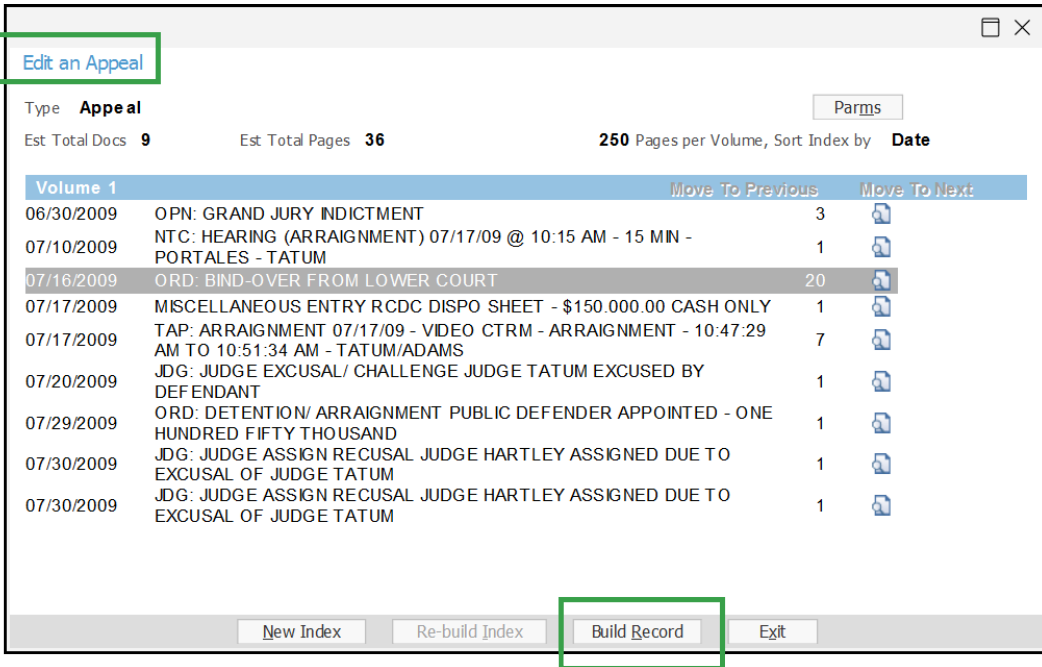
Edit an Appeal

Type Appeal

Parms

Est Total Docs 9 Est Total Pages 36 250 Pages per Volume, Sort Index by Date

| Volume 1 | | Move To Previous | Move To Next |
|---|---|---|---|
| 06/30/2009 | OPN: GRAND JURY INDICTMENT | 3 | |
| 07/10/2009 | NTC: HEARING (ARRAIGNMENT) 07/17/09 @ 10:15 AM - 15 MIN - PORTALES - TATUM | 1 | |
| 07/16/2009 | ORD: BIND-OVER FROM LOWER COURT | 20 | |
| 07/17/2009 | MISCELLANEOUS ENTRY RCDC DISPO SHEET - $150.000.00 CASH ONLY | 1 | |
| 07/17/2009 | TAP: ARRAIGNMENT 07/17/09 - VIDEO CTRM - ARRAIGNMENT - 10:47:29 AM TO 10:51:34 AM - TATUM/ADAMS | 7 | |
| 07/20/2009 | JDG: JUDGE EXCUSAL/ CHALLENGE JUDGE TATUM EXCUSED BY DEFENDANT | 1 | |
| 07/29/2009 | ORD: DETENTION/ ARRAIGNMENT PUBLIC DEFENDER APPOINTED - ONE HUNDRED FIFTY THOUSAND | 1 | |
| 07/30/2009 | JDG: JUDGE ASSIGN RECUSAL JUDGE HARTLEY ASSIGNED DUE TO EXCUSAL OF JUDGE TATUM | 1 | |
| 07/30/2009 | JDG: JUDGE ASSIGN RECUSAL JUDGE HARTLEY ASSIGNED DUE TO EXCUSAL OF JUDGE TATUM | 1 | |

New Index Re-build Index Build Record Exit